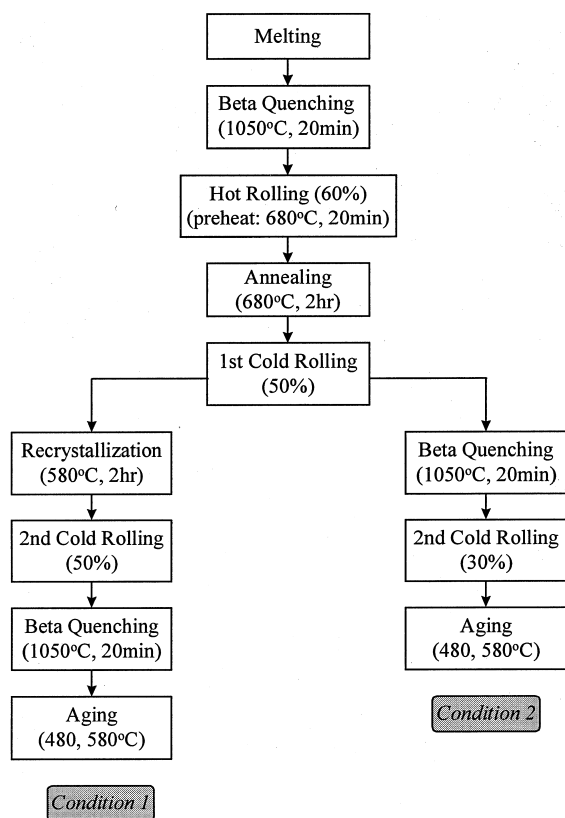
Melting

Beta Quenching
(1050$^{o}$C, 20min)

Hot Rolling (60%)
(preheat: 680$^{o}$C, 20min)

Annealing
(680$^{o}$C, 2hr)

1st Cold Rolling
(50%)

Recrystallization
(580$^{o}$C, 2hr)

2nd Cold Rolling
(50%)

Beta Quenching
(1050$^{o}$C, 20min)

Aging
(480, 580$^{o}$C)

Condition 1

Beta Quenching
(1050$^{o}$C, 20min)

2nd Cold Rolling
(30%)

Aging
(480, 580$^{o}$C)

Condition 2